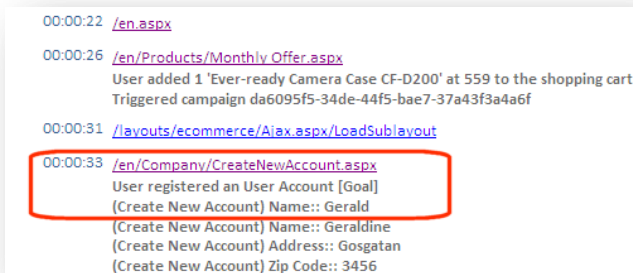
00:00:22 /en.aspx

00:00:26 /en/Products/Monthly Offer.aspx
User added 1 'Ever-ready Camera Case CF-D200' at 559 to the shopping cart
Triggered campaign da6095f5-34de-44f5-bae7-37a43f3a4a6f

00:00:31 /layouts/ecommerce/Ajax.aspx/LoadSublayout

00:00:33 /en/Company/CreateNewAccount.aspx
User registered an User Account [Goal]
(Create New Account) Name:: Gerald
(Create New Account) Name:: Geraldine
(Create New Account) Address:: Gosgatan
(Create New Account) Zip Code:: 3456